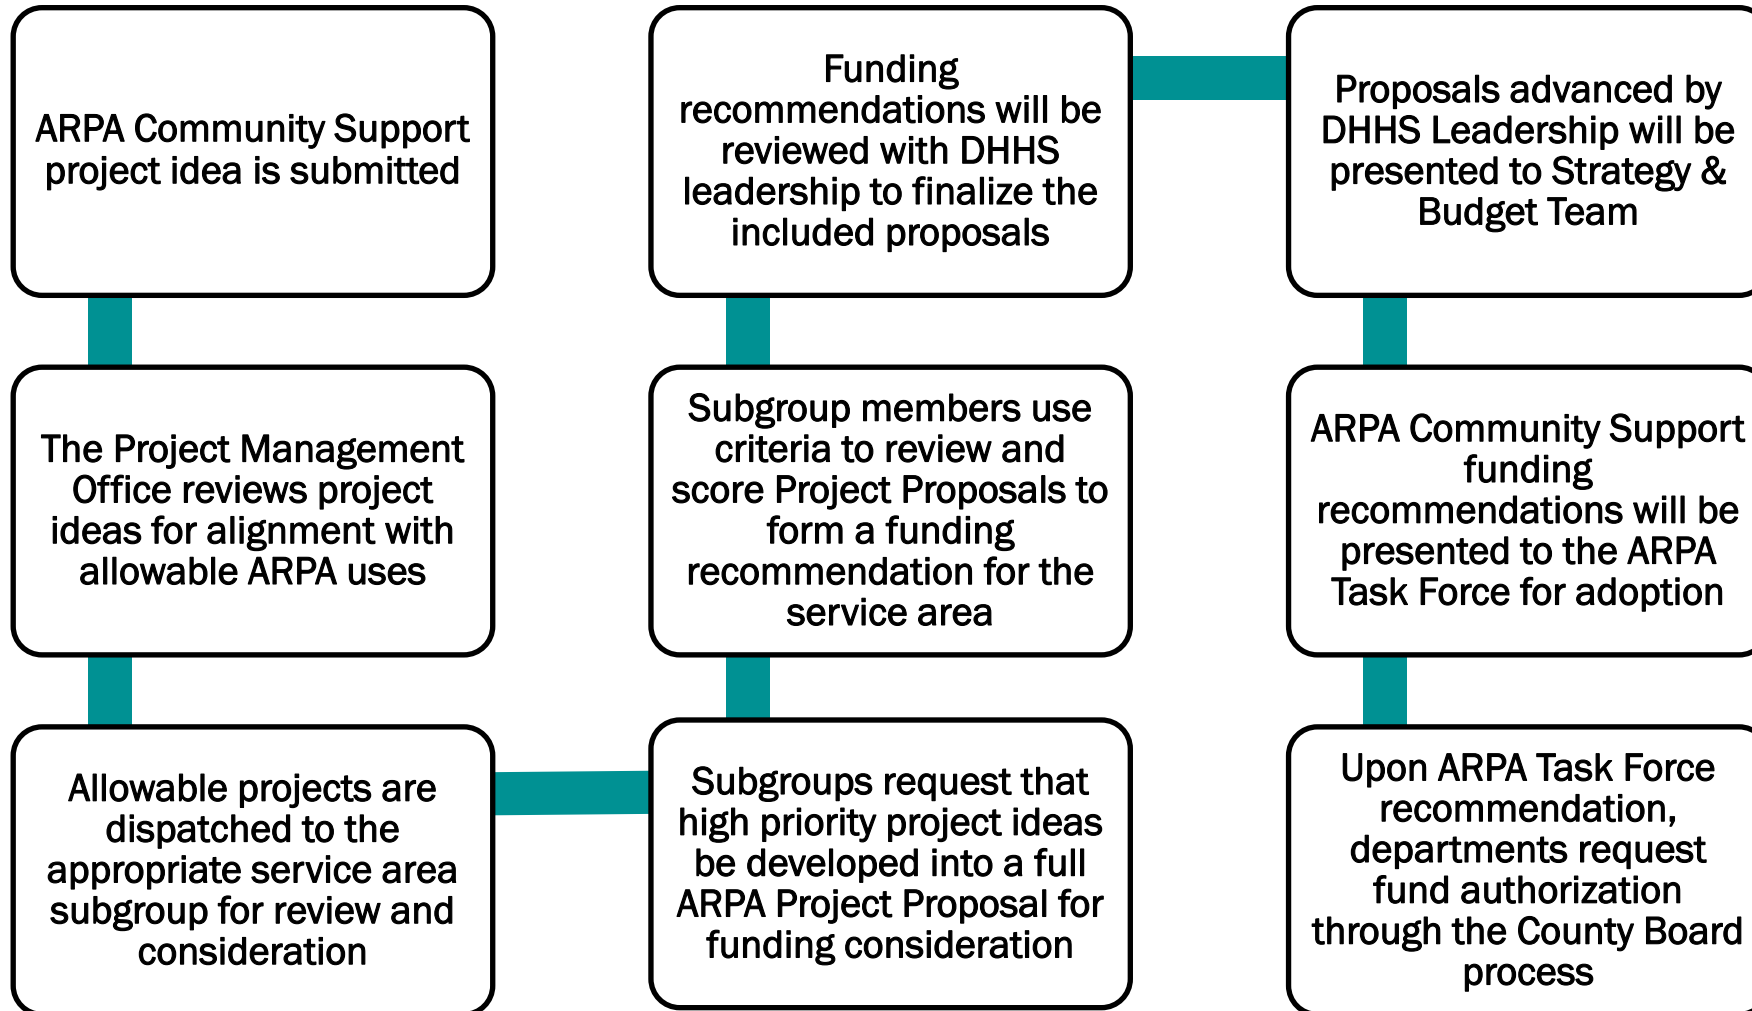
ARPA Community Support project idea is submitted

The Project Management Office reviews project ideas for alignment with allowable ARPA uses

Allowable projects are dispatched to the appropriate service area subgroup for review and consideration

Subgroups request that high priority project ideas be developed into a full ARPA Project Proposal for funding consideration

Subgroup members use criteria to review and score Project Proposals to form a funding recommendation for the service area

Funding recommendations will be reviewed with DHHS leadership to finalize the included proposals

Proposals advanced by DHHS Leadership will be presented to Strategy & Budget Team

ARPA Community Support funding recommendations will be presented to the ARPA Task Force for adoption

Upon ARPA Task Force recommendation, departments request fund authorization through the County Board process